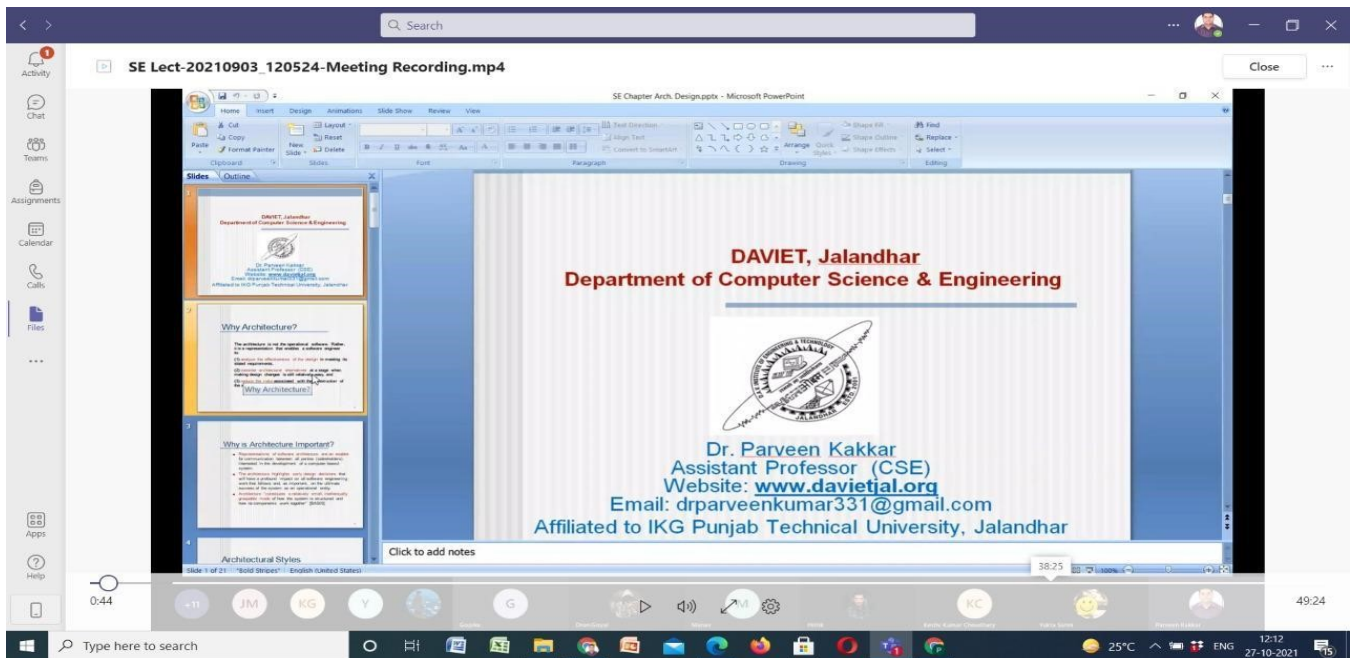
Search

Activity

Chat

Teams

Assignments

Calendar

Calls

Files

...

Apps

Help

SE Lect-20210903_120524-Meeting Recording.mp4

Close

SE Chapter Arch. Design.pptx - Microsoft PowerPoint

Home Insert Design Animations Slide Show Review View

Cut
Copy
Paste
Format Painter
Clipboard

Layout
Reset
New Slide
Delete
Slides

Font

Paragraph

Drawing

Find
Replace
Select
Editing

Slides Outline

DAVIET, Jalandhar
Department of Computer Science & Engineering

Why Architecture?

Why Architecture?

Why is Architecture Important?

Architectural Styles

DAVIET, Jalandhar
Department of Computer Science & Engineering

Dr. Parveen Kakkar
Assistant Professor (CSE)
Website: www.davietjal.org
Email: drparveenkumar331@gmail.com
Affiliated to IKG Punjab Technical University, Jalandhar

Click to add notes

Slide 1 of 21 "Bold Stripes" English (United States)

38:25

0:44

49:24

JM KG Y G KC

Type here to search

25°C ENG 12:12 27-10-2021